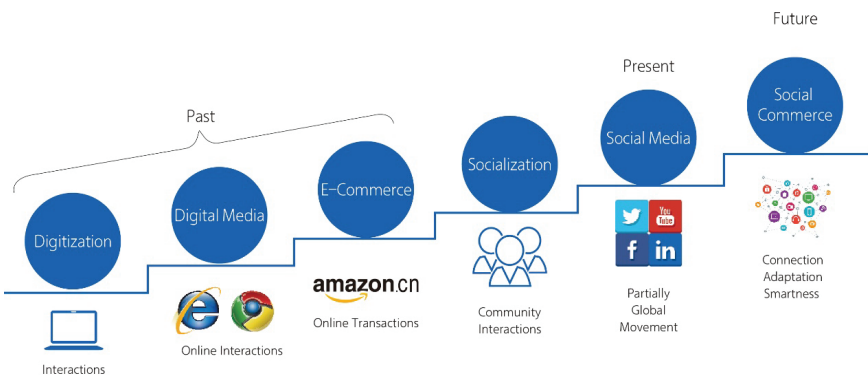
Past

Present

Future

Digitization

Digital Media

E-Commerce

Socialization

Social Media

Social Commerce

Interactions

Online Interactions

amazon.cn

Online Transactions

Community Interactions

You Tube

f

in

Partially Global Movement

Connection Adaptation Smartness